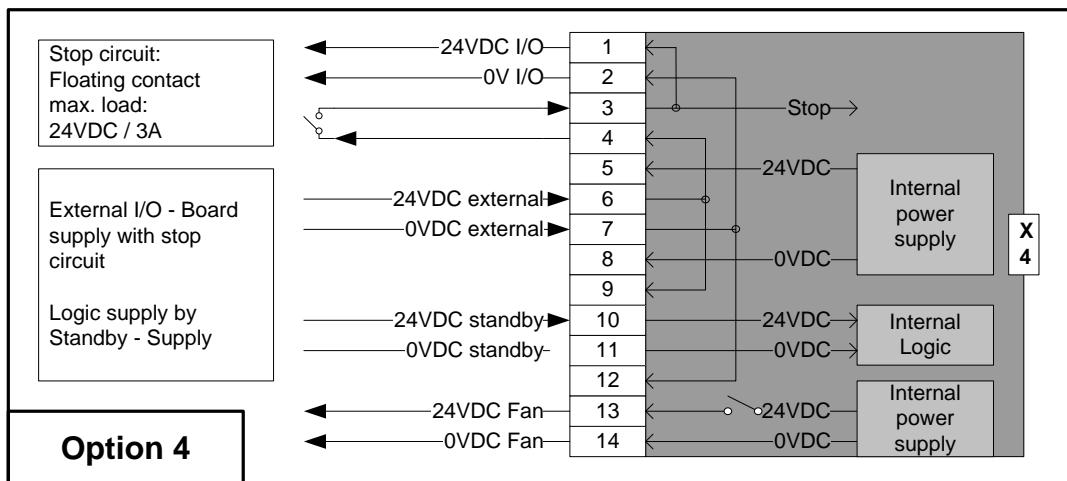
Stop circuit:
Floating contact
max. load:
24VDC / 3A

External I/O - Board supply with stop circuit

Logic supply by Standby - Supply

Option 4

24VDC I/O
0V I/O
24VDC external
0VDC external
24VDC standby
0VDC standby
24VDC Fan
0VDC Fan

1
2
3
4
5
6
7
8
9
10
11
12
13
14

Stop
24VDC
0VDC
24VDC
0VDC
24VDC
0VDC

Internal power supply

Internal Logic

Internal power supply

X 4